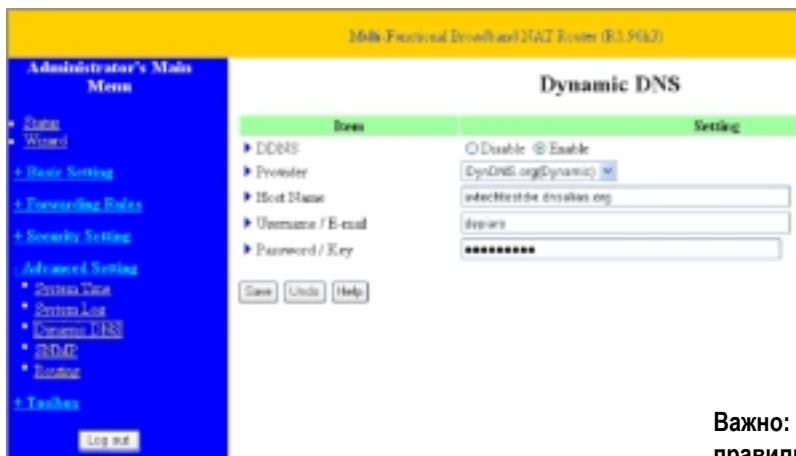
Multi-Functional Broadband NAT Router (R1.96h2)

Administrator's Main Menu

• Status
• Wizard

+ Basic Setting

+ Forwarding Rules

+ Security Setting

- Advanced Setting
• System Time
• System Log
• Dynamic DNS
• SNMP
• Routing

+ Toolbox

Log out

Dynamic DNS

| Item | Setting |
|---|---|
| ▶ DDNS | ○ Disable ◉ Enable |
| ▶ Provider | DynDNS.org(Dynamic) |
| ▶ Host Name | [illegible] |
| ▶ Username / E-mail | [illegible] |
| ▶ Password / Key | •••••••••• |

Save Undo Help

Važno:

pravil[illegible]